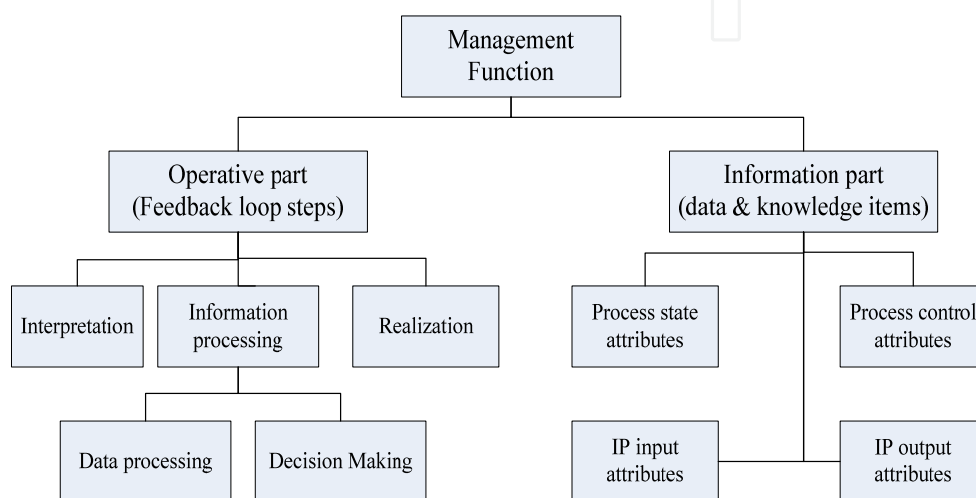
Management Function

Operative part (Feedback loop steps)

Information part (data & knowledge items)

Interpretation

Information processing

Realization

Process state attributes

Process control attributes

Data processing

Decision Making

IP input attributes

IP output attributes